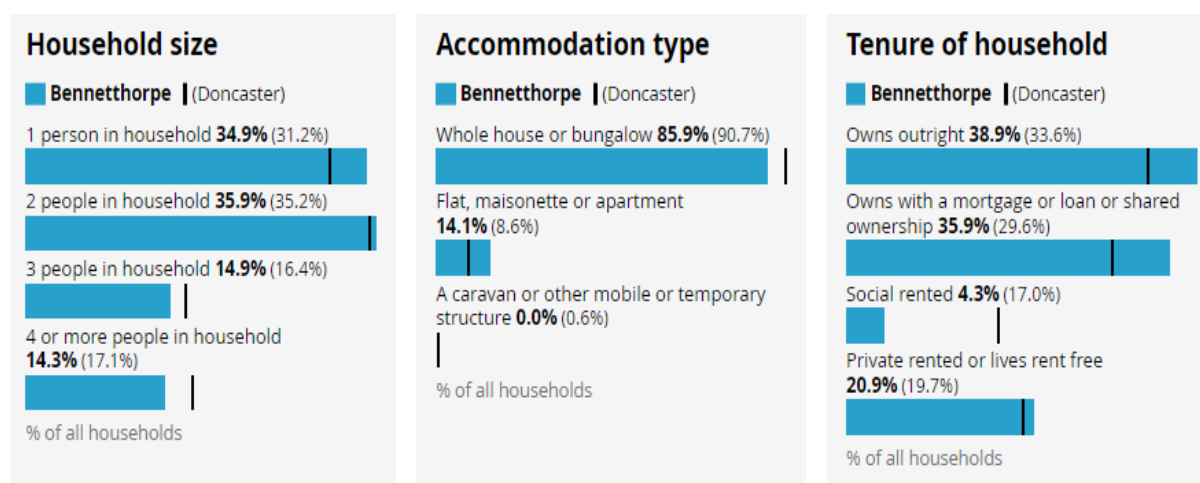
Household size

Bennetthorpe (Doncaster)

1 person in household 34.9% (31.2%)

2 people in household 35.9% (35.2%)

3 people in household 14.9% (16.4%)

4 or more people in household 14.3% (17.1%)

% of all households

Accommodation type

Bennetthorpe (Doncaster)

Whole house or bungalow 85.9% (90.7%)

Flat, maisonette or apartment 14.1% (8.6%)

A caravan or other mobile or temporary structure 0.0% (0.6%)

% of all households

Tenure of household

Bennetthorpe (Doncaster)

Owns outright 38.9% (33.6%)

Owns with a mortgage or loan or shared ownership 35.9% (29.6%)

Social rented 4.3% (17.0%)

Private rented or lives rent free 20.9% (19.7%)

% of all households